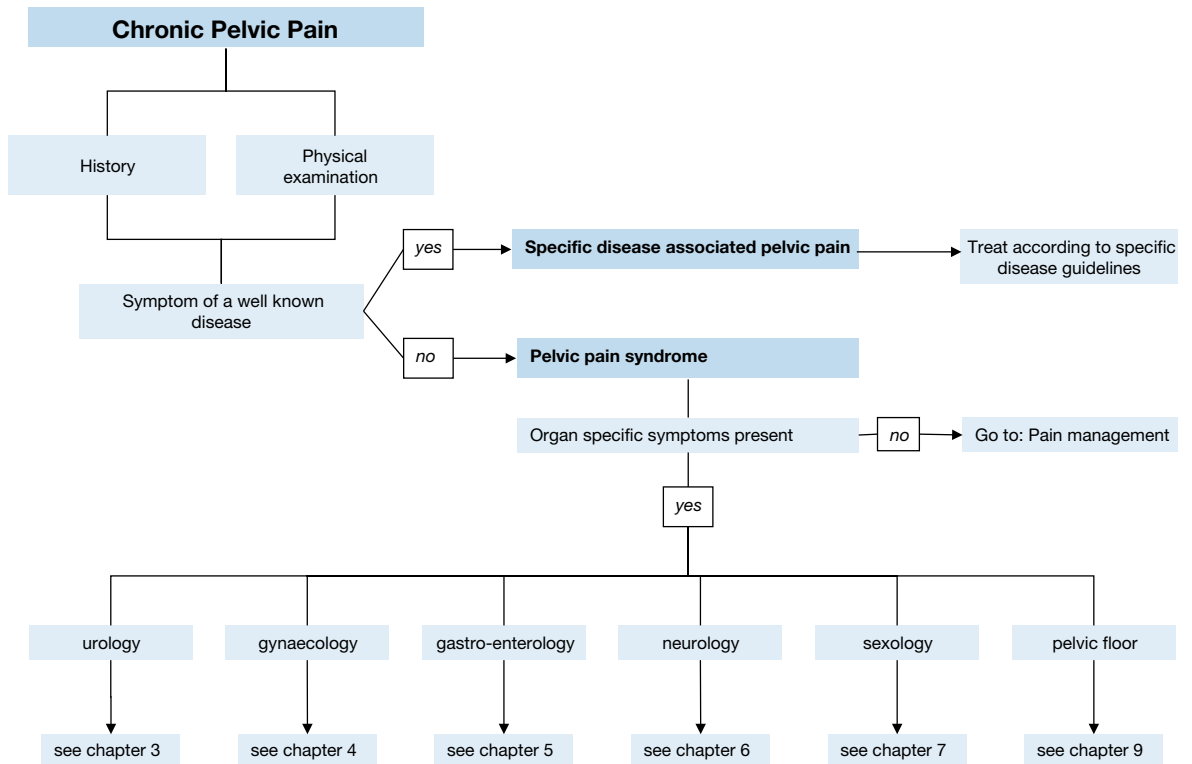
Chronic Pelvic Pain

History

Physical examination

Symptom of a well known disease

yes

Specific disease associated pelvic pain

Treat according to specific disease guidelines

no

Pelvic pain syndrome

Organ specific symptoms present

no

Go to: Pain management

yes

urology

gynaecology

gastro-enterology

neurology

sexology

pelvic floor

see chapter 3

see chapter 4

see chapter 5

see chapter 6

see chapter 7

see chapter 9